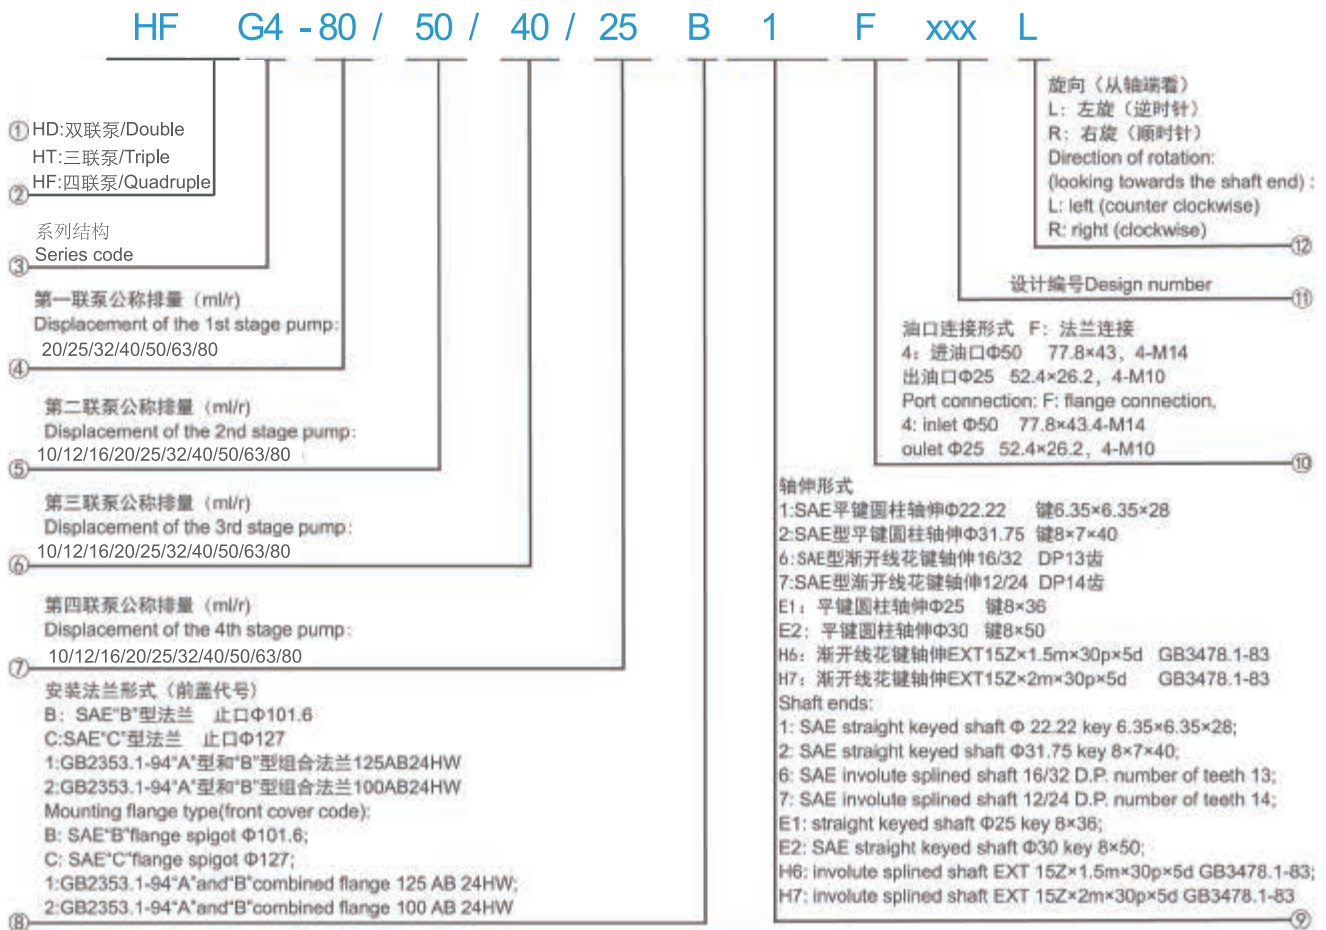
HF G4 - 80 / 50 / 40 / 25 B 1 F xxx L

① HD:双联泵/Double
HT:三联泵/Triple
HF:四联泵/Quadruple
②

系列结构
Series code
③

第一联泵公称排量（ml/r）
Displacement of the 1st stage pump:
20/25/32/40/50/63/80
④

第二联泵公称排量（ml/r）
Displacement of the 2nd stage pump:
10/12/16/20/25/32/40/50/63/80
⑤

第三联泵公称排量（ml/r）
Displacement of the 3rd stage pump:
10/12/16/20/25/32/40/50/63/80
⑥

第四联泵公称排量（ml/r）
Displacement of the 4th stage pump:
10/12/16/20/25/32/40/50/63/80
⑦

安装法兰形式（前盖代号）
B：SAE"B"型法兰 止口Φ101.6
C:SAE"C"型法兰 止口Φ127
1:GB2353.1-94"A"型和"B"型组合法兰125AB24HW
2:GB2353.1-94"A"型和"B"型组合法兰100AB24HW
Mounting flange type(front cover code):
B: SAE"B"flange spigot Φ101.6;
C: SAE"C"flange spigot Φ127;
1:GB2353.1-94"A"and"B"combined flange 125 AB 24HW;
2:GB2353.1-94"A"and"B"combined flange 100 AB 24HW
⑧

旋向（从轴端看）
L：左旋（逆时针）
R：右旋（顺时针）
Direction of rotation:
(looking towards the shaft end) :
L: left (counter clockwise)
R: right (clockwise)
⑫

设计编号Design number
⑪

油口连接形式 F：法兰连接
4：进油口Φ50 77.8×43、4-M14
出油口Φ25 52.4×26.2，4-M10
Port connection: F: flange connection,
4: inlet Φ50 77.8×43.4-M14
oulet Φ25 52.4×26.2，4-M10
⑩

轴伸形式
1:SAE平键圆柱轴伸Φ22.22 键6.35×6.35×28
2:SAE型平键圆柱轴伸Φ31.75 键8×7×40
6:SAE型渐开线花键轴伸16/32 DP13齿
7:SAE型渐开线花键轴伸12/24 DP14齿
E1：平键圆柱轴伸Φ25 键8×36
E2：平键圆柱轴伸Φ30 键8×50
H6：渐开线花键轴伸EXT15Z×1.5m×30p×5d GB3478.1-83
H7：渐开线花键轴伸EXT15Z×2m×30p×5d GB3478.1-83
Shaft ends:
1: SAE straight keyed shaft Φ 22.22 key 6.35×6.35×28;
2: SAE straight keyed shaft Φ31.75 key 8×7×40;
6: SAE involute splined shaft 16/32 D.P. number of teeth 13;
7: SAE involute splined shaft 12/24 D.P. number of teeth 14;
E1: straight keyed shaft Φ25 key 8×36;
E2: SAE straight keyed shaft Φ30 key 8×50;
H6: involute splined shaft EXT 15Z×1.5m×30p×5d GB3478.1-83;
H7: involute splined shaft EXT 15Z×2m×30p×5d GB3478.1-83
⑨